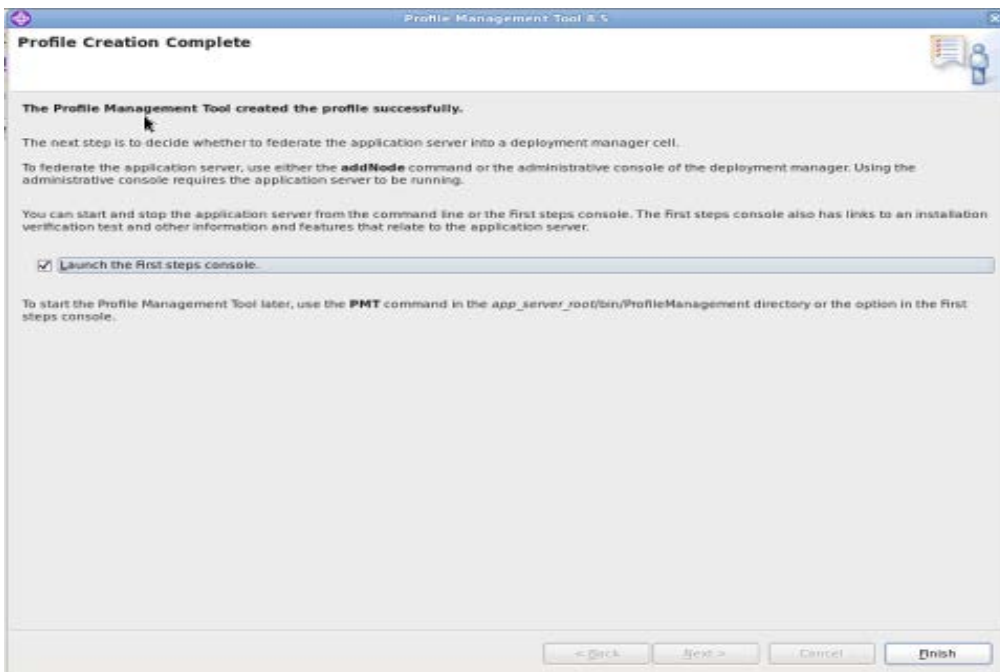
Profile Management Tool 8.5

Profile Creation Complete

The Profile Management Tool created the profile successfully.

The next step is to decide whether to federate the application server into a deployment manager cell.

To federate the application server, use either the addNode command or the administrative console of the deployment manager. Using the administrative console requires the application server to be running.

You can start and stop the application server from the command line or the First steps console. The First steps console also has links to an installation verification test and other information and features that relate to the application server.

Launch the First steps console.

To start the Profile Management Tool later, use the PMT command in the app_server_root/bin/ProfileManagement directory or the option in the First steps console.

< Back
Next >
Cancel
Finish